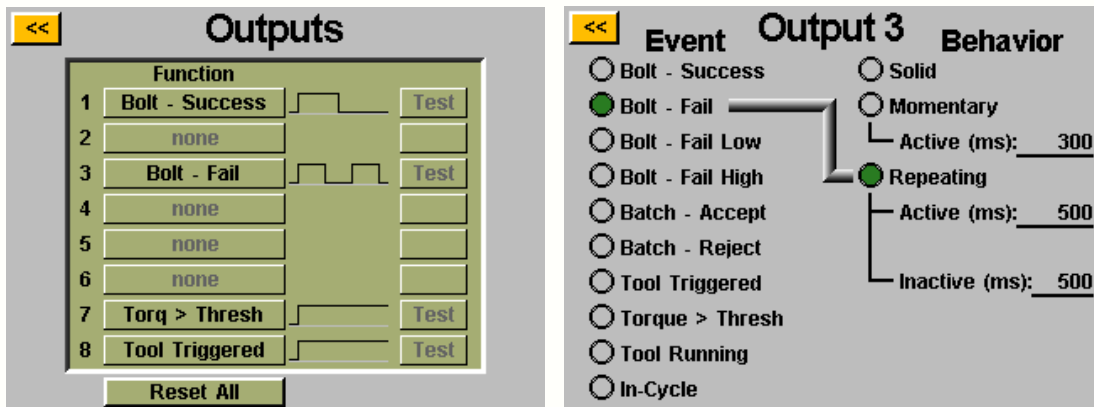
<<

Outputs

Function

| | Function | | |
|---|---|---|---|
| 1 | Bolt - Success | | Test |
| 2 | none | | |
| 3 | Bolt - Fail | | Test |
| 4 | none | | |
| 5 | none | | |
| 6 | none | | |
| 7 | Torq > Thresh | | Test |
| 8 | Tool Triggered | | Test |

Reset All

<<

Output 3

Event

Bolt - Success
Bolt - Fail
Bolt - Fail Low
Bolt - Fail High
Batch - Accept
Batch - Reject
Tool Triggered
Torque > Thresh
Tool Running
In-Cycle

Behavior

Solid
Momentary
Active (ms): 300
Repeating
Active (ms): 500
Inactive (ms): 500